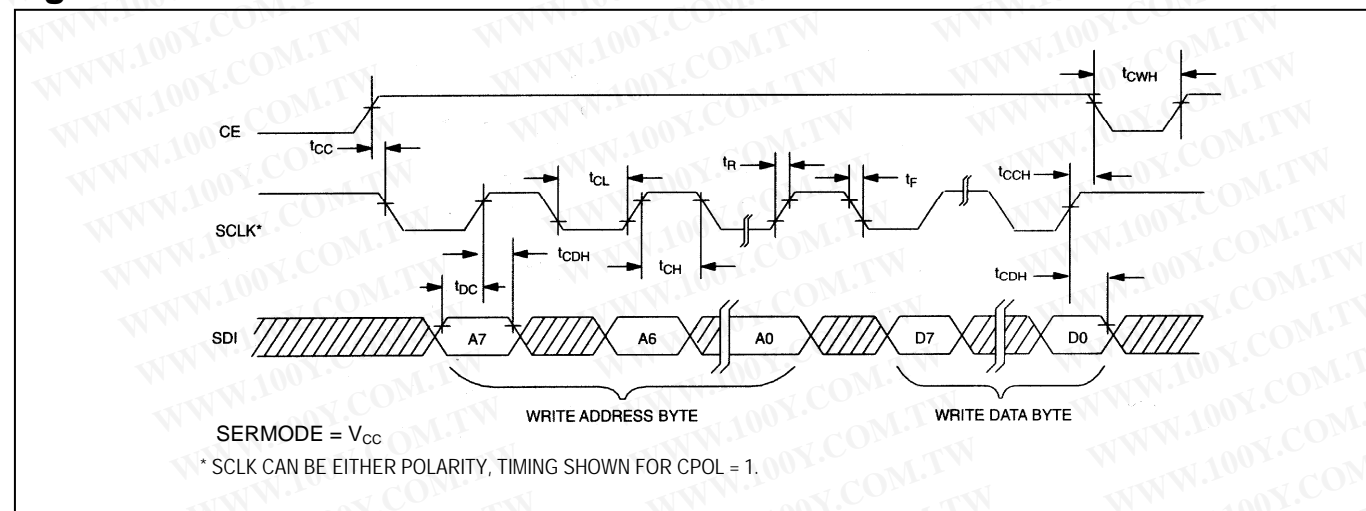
WWW.100Y.COM.TW

$t_{CWH}$

CE

$t_{CC}$

$t_{CL}$

$t_R$

$t_F$

$t_{CCH}$

SCLK*

$t_{CDH}$

$t_{CH}$

$t_{CDH}$

$t_{DC}$

SDI

A7

A6

A0

D7

D0

WRITE ADDRESS BYTE

WRITE DATA BYTE

SERMODE = $V_{CC}$

* SCLK CAN BE EITHER POLARITY, TIMING SHOWN FOR CPOL = 1.